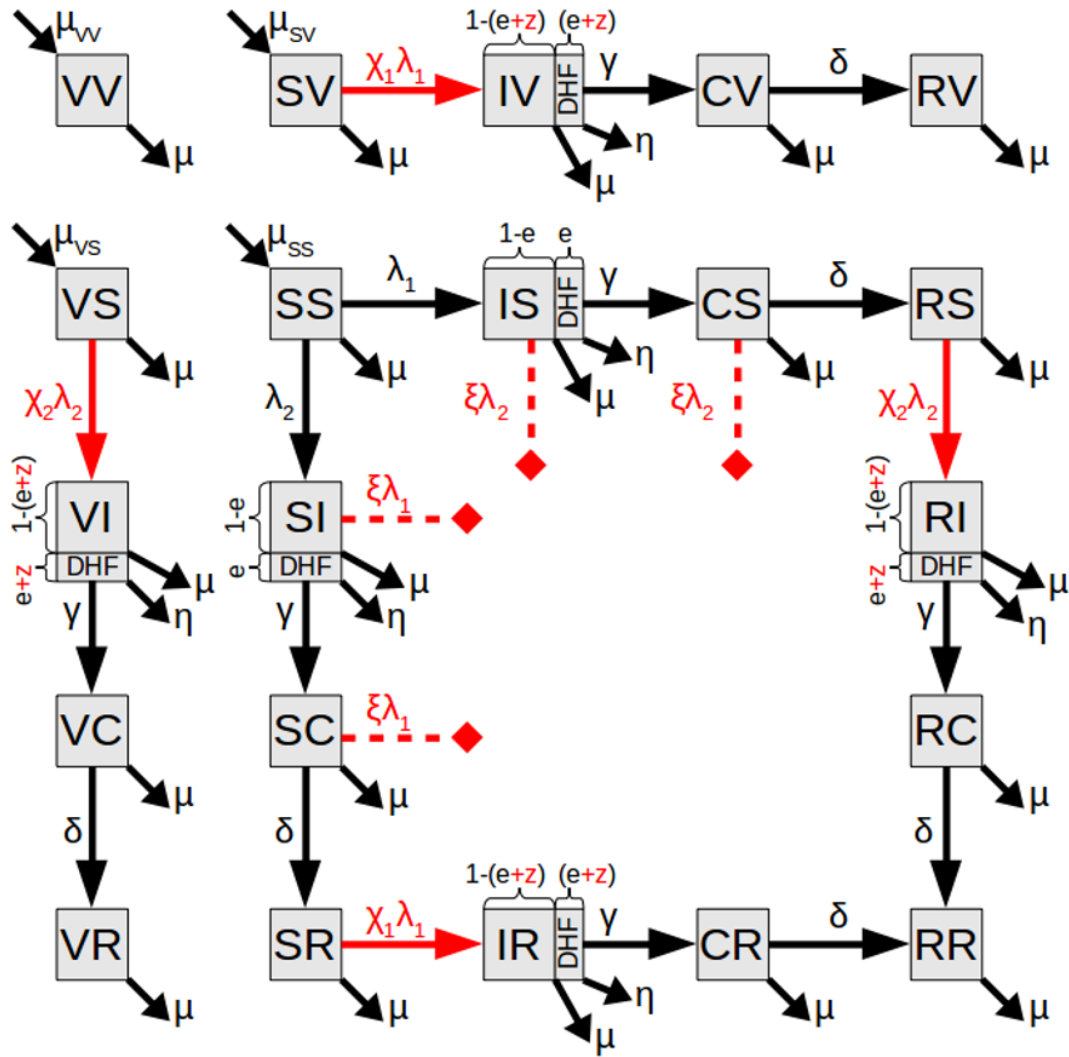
$\mu_{VV}$
VV
$\mu$

$\mu_{SV}$
SV
$\chi_1\lambda_1$
1-(e+z) (e+z)
IV DHF
$\gamma$
$\eta$
$\mu$
CV
$\delta$
RV
$\mu$
$\mu$
$\mu$

$\mu_{VS}$
VS
$\mu$
$\chi_2\lambda_2$

$\mu_{SS}$
SS
$\lambda_1$
1-e e
IS DHF
$\gamma$
$\eta$
$\mu$
CS
$\delta$
RS
$\mu$
$\mu$
$\mu$
$\lambda_2$
$\xi\lambda_2$
$\xi\lambda_2$
$\chi_2\lambda_2$

1-(e+z)
VI
e+z
DHF
$\mu$
$\eta$
$\gamma$

1-e
SI
$\xi\lambda_1$
e
DHF
$\mu$
$\eta$
$\gamma$

1-(e+z)
RI
e+z
DHF
$\mu$
$\eta$
$\gamma$

VC
$\mu$
$\delta$
SC
$\xi\lambda_1$
$\mu$
$\delta$
RC
$\mu$
$\delta$

VR
$\mu$
SR
$\chi_1\lambda_1$
1-(e+z) (e+z)
IR DHF
$\gamma$
$\eta$
$\mu$
$\mu$
CR
$\delta$
RR
$\mu$
$\mu$